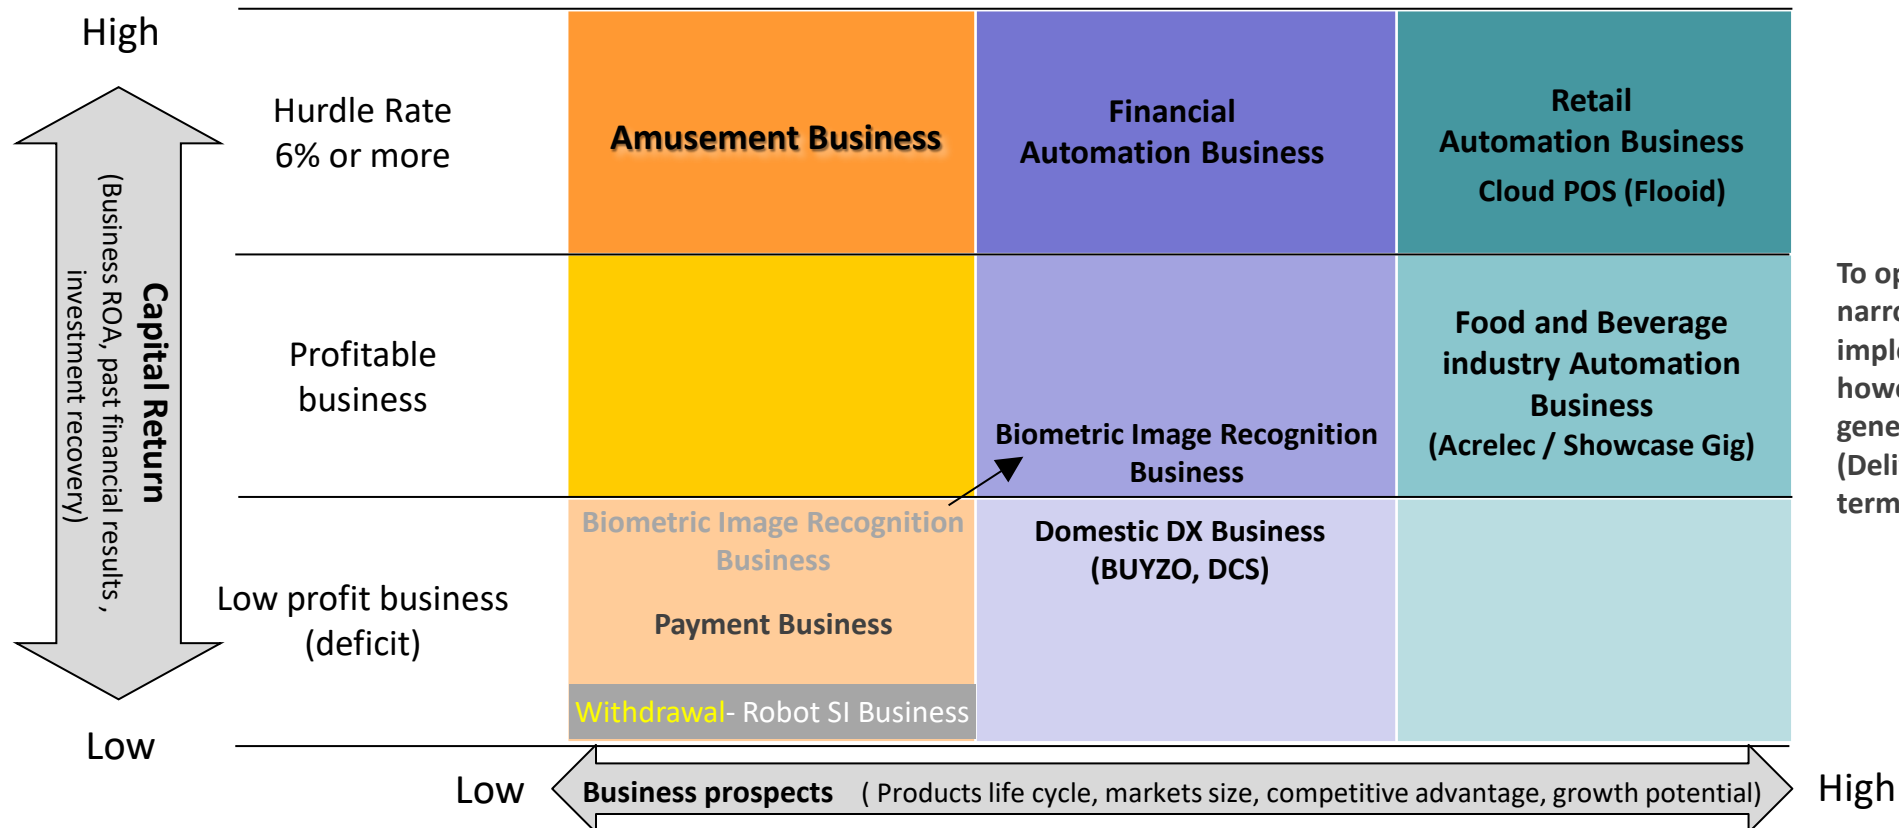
High

Capital Return
(Business ROA, past financial results, investment recovery)

Low

Hurdle Rate
6% or more

Amusement Business

Financial
Automation Business

Retail
Automation Business
Cloud POS (Flooid)

To op
narro
imple
howe
gene
(Deli
term

Profitable
business

Biometric Image Recognition
Business

Food and Beverage
industry Automation
Business
(Acrelec / Showcase Gig)

Low profit business
(deficit)

Biometric Image Recognition
Business

Payment Business

Withdrawal- Robot SI Business

Domestic DX Business
(BUYZO, DCS)

Low

Business prospects ( Products life cycle, markets size, competitive advantage, growth potential)

High